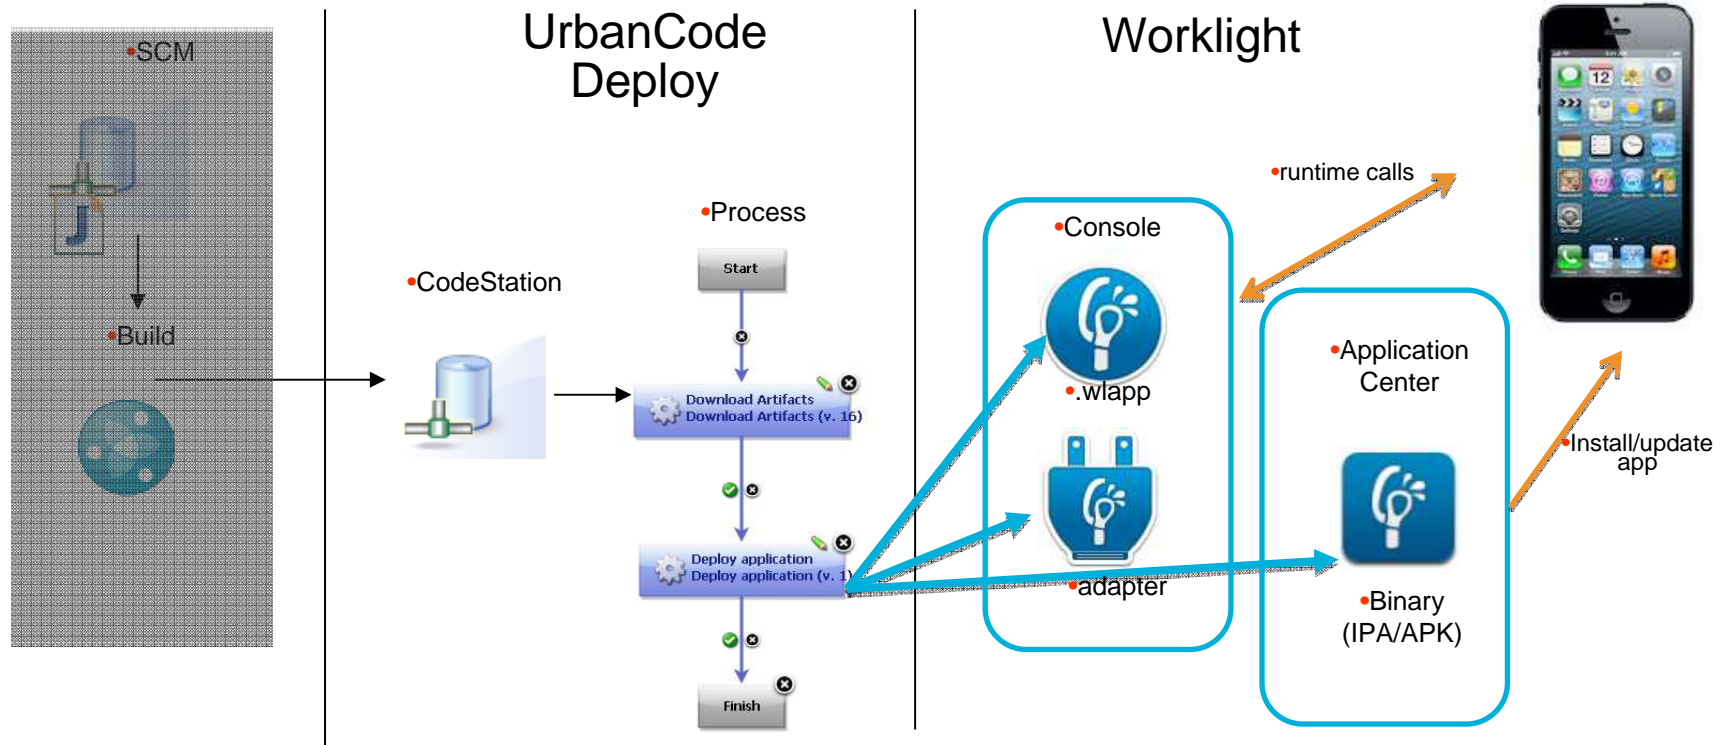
•SCM

•Build

UrbanCode Deploy

•CodeStation

•Process

Start

Download Artifacts
Download Artifacts (v. 16)

Deploy application
Deploy application (v. 1)

Finish

Worklight

•Console

•.wlapp

•adapter

•runtime calls

•Application Center

•Binary (IPA/APK)

•Install/update app

12